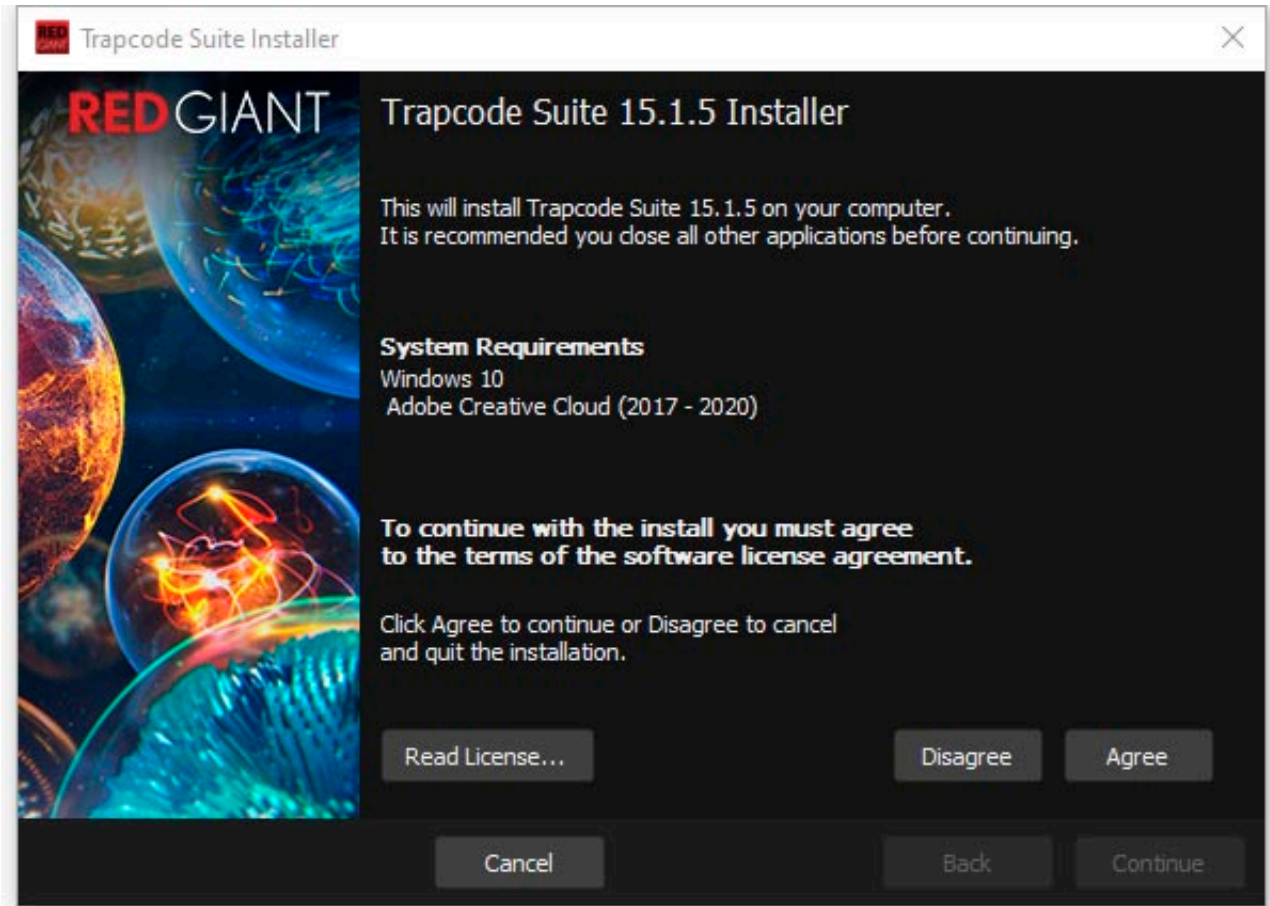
RED GIANT Trapcode Suite Installer

REDGIANT

Trapcode Suite 15.1.5 Installer

This will install Trapcode Suite 15.1.5 on your computer.
It is recommended you close all other applications before continuing.

**System Requirements**
Windows 10
Adobe Creative Cloud (2017 - 2020)

**To continue with the install you must agree to the terms of the software license agreement.**

Click Agree to continue or Disagree to cancel and quit the installation.

Read License...

Disagree

Agree

Cancel

Back

Continue